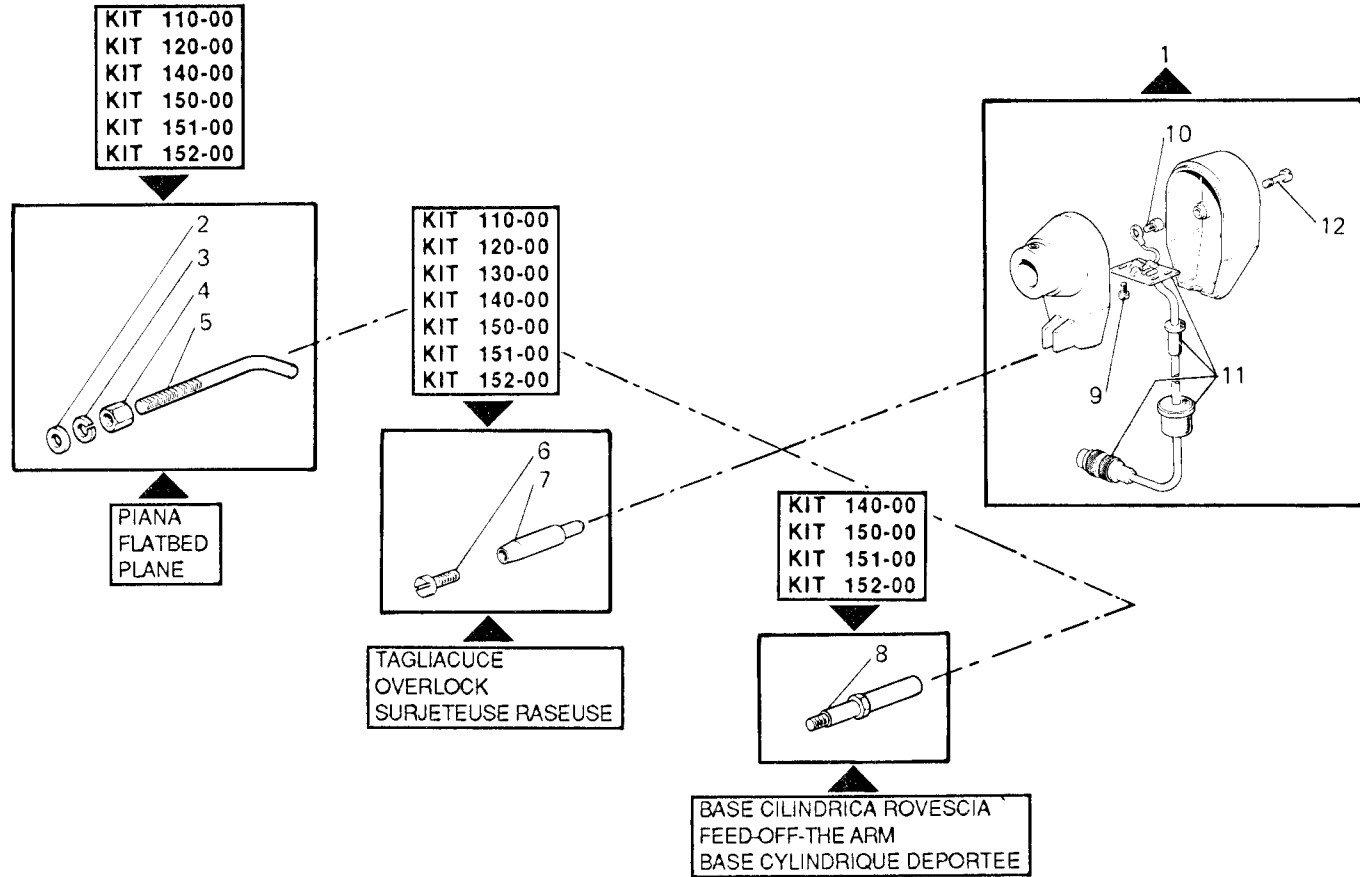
KIT 110-00
KIT 120-00
KIT 140-00
KIT 150-00
KIT 151-00
KIT 152-00

2
3
4
5

PIANA
FLATBED
PLANE

KIT 110-00
KIT 120-00
KIT 130-00
KIT 140-00
KIT 150-00
KIT 151-00
KIT 152-00

6
7

TAGLIACUCE
OVERLOCK
SURJETEUSE RASEUSE

KIT 140-00
KIT 150-00
KIT 151-00
KIT 152-00

8

BASE CILINDRICA ROVESCIA
FEED-OFF-THE ARM
BASE CYLINDRIQUE DEPORTEE

1
10
12
9
11